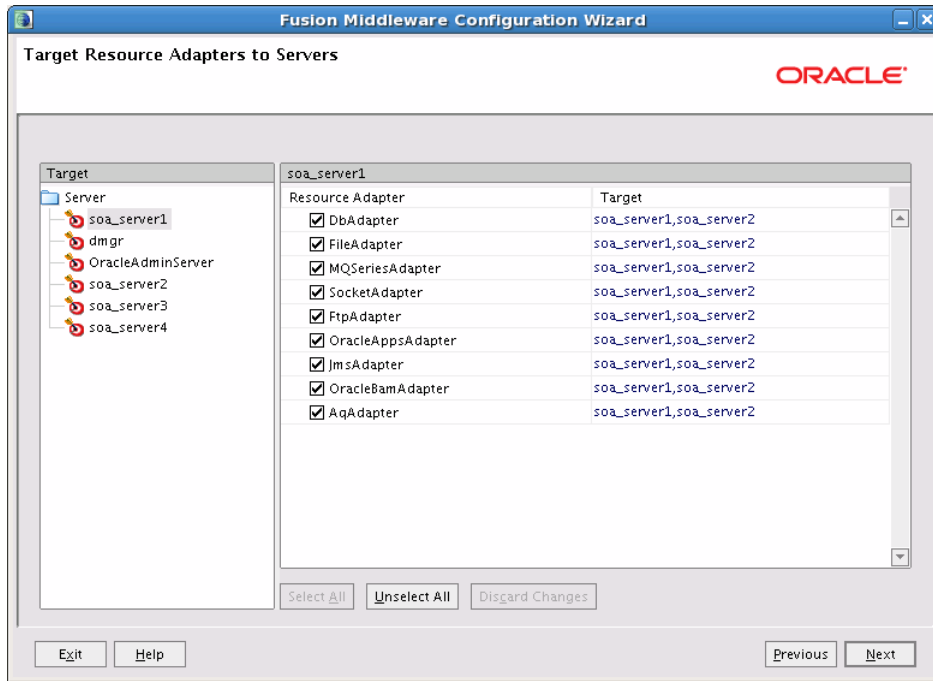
Fusion Middleware Configuration Wizard

Target Resource Adapters to Servers

ORACLE

Target
Server
soa_server1
dmgr
OracleAdminServer
soa_server2
soa_server3
soa_server4

soa_server1

| Resource Adapter | Target |
|---|---|
| DbAdapter | soa_server1,soa_server2 |
| FileAdapter | soa_server1,soa_server2 |
| MQSeriesAdapter | soa_server1,soa_server2 |
| SocketAdapter | soa_server1,soa_server2 |
| FtpAdapter | soa_server1,soa_server2 |
| OracleAppsAdapter | soa_server1,soa_server2 |
| JmsAdapter | soa_server1,soa_server2 |
| OracleBamAdapter | soa_server1,soa_server2 |
| AqAdapter | soa_server1,soa_server2 |

Select All Unselect All Discard Changes

Exit Help Previous Next